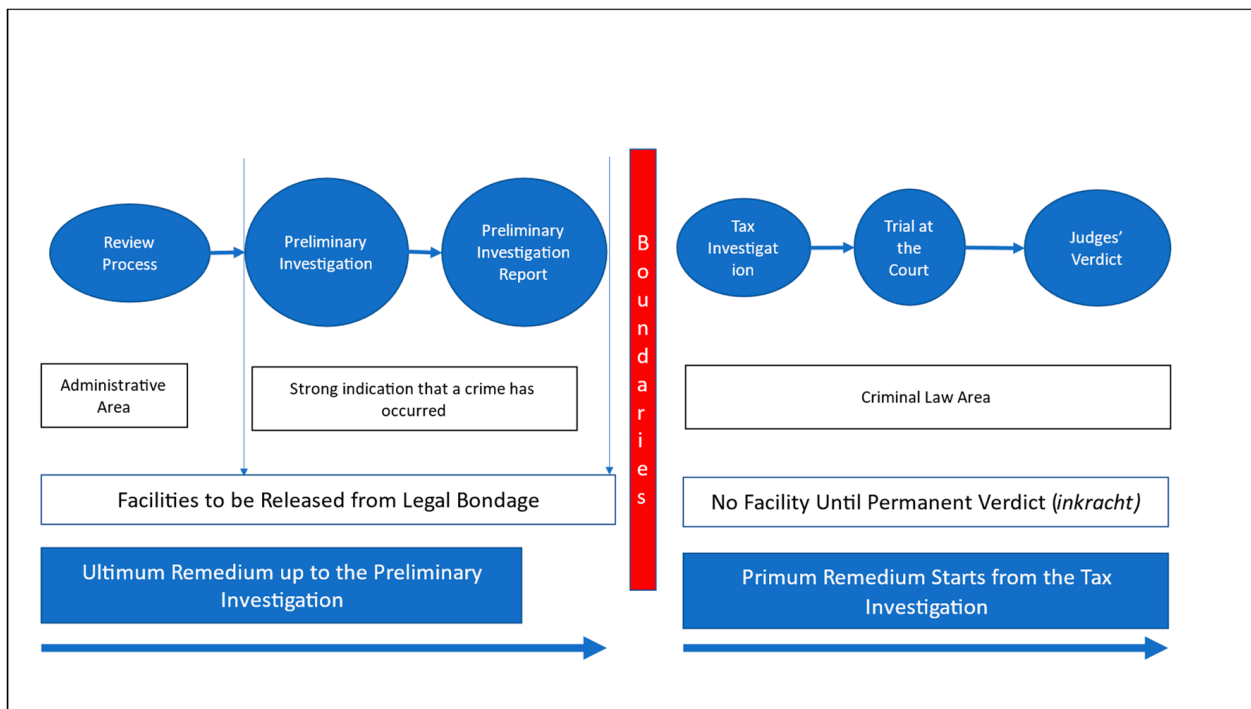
Review Process

Preliminary Investigation

Preliminary Investigation Report

B o u n d a r i e s

Tax Investigat ion

Trial at the Court

Judges' Verdict

Administrative Area

Strong indication that a crime has occurred

Criminal Law Area

Facilities to be Released from Legal Bondage

No Facility Until Permanent Verdict (*inkracht*)

Ultimum Remedium up to the Preliminary Investigation

Primum Remedium Starts from the Tax Investigation